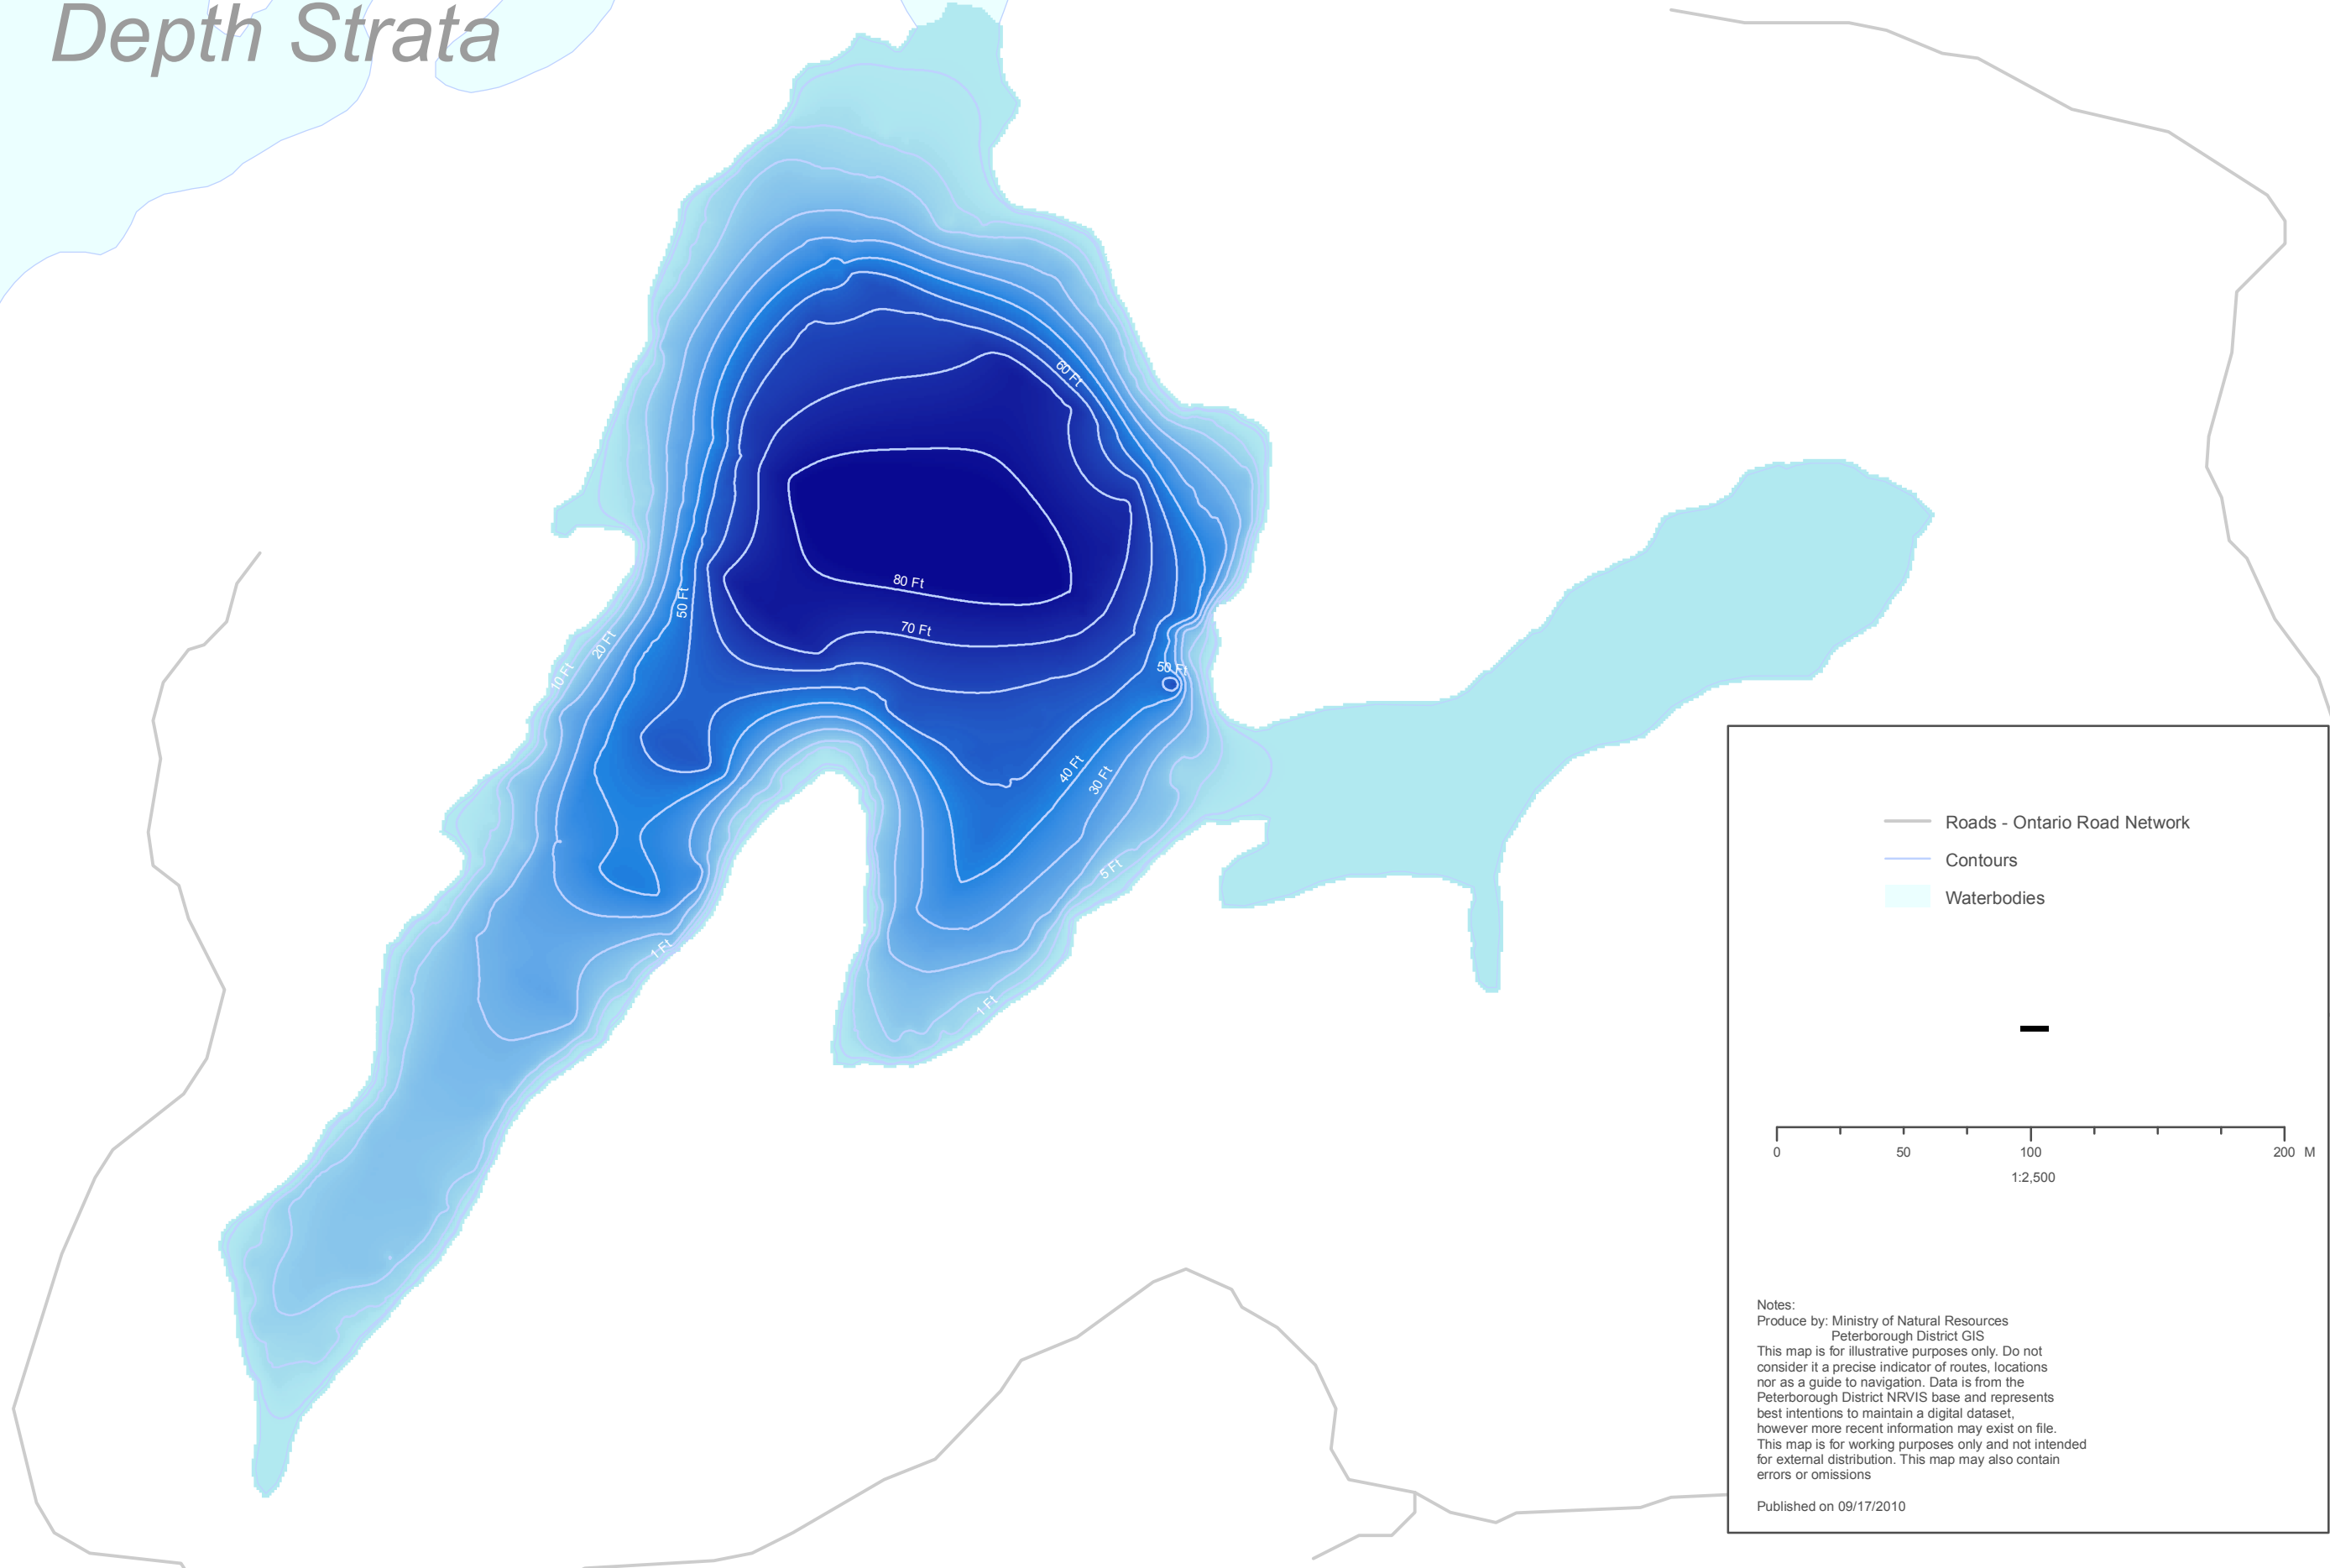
Depth Strata

60 Ft
80 Ft
70 Ft
50 Ft
20 Ft
10 Ft
50 Ft
40 Ft
30 Ft
5 Ft
1 Ft
1 Ft

Roads - Ontario Road Network
Contours
Waterbodies

0 50 100 200 M
1:2,500

Notes:
Produce by: Ministry of Natural Resources
Peterborough District GIS
This map is for illustrative purposes only. Do not consider it a precise indicator of routes, locations nor as a guide to navigation. Data is from the Peterborough District NRVIS base and represents best intentions to maintain a digital dataset, however more recent information may exist on file. This map is for working purposes only and not intended for external distribution. This map may also contain errors or omissions

Published on 09/17/2010